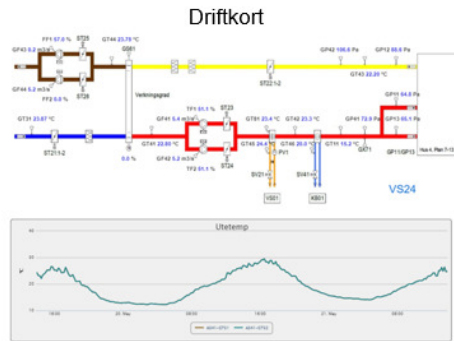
Driftkort

GF43 6.2 m3/s
FF1 57.0 %
ST25
GT44 23.78 °C
GG61
GP42 166.8 Pa
GP12 65.8 Pa
GF44 5.2 m3/s
FF2 0.0 %
ST26
ST22 1-2
GT43 22.20 °C
Verkningsgrad
GT31 23.87 °C
TF1 51.1 %
ST23
GP41 64.6 Pa
GF41 5.4 m3/s
GT81 23.4 °C
GT42 23.3 °C
GP41 72.9 Pa
GP13 65.1 Pa
ST21 1-2
0.0 %
GT41 22.60 °C
GT45 24.4 °C
GT46 25.0 °C
GT11 15.2 °C
GT71
GP11/GP13
GF42 5.2 m3/s
TF2 51.1 %
ST24
PV1
SV21
SV41
VS01
KB01
Hus 4, Plan 7-13
VS24

Utetemp
30
25
20
15
°C
18:00
20. May
06:00
12:00
18:00
21. May
06:00